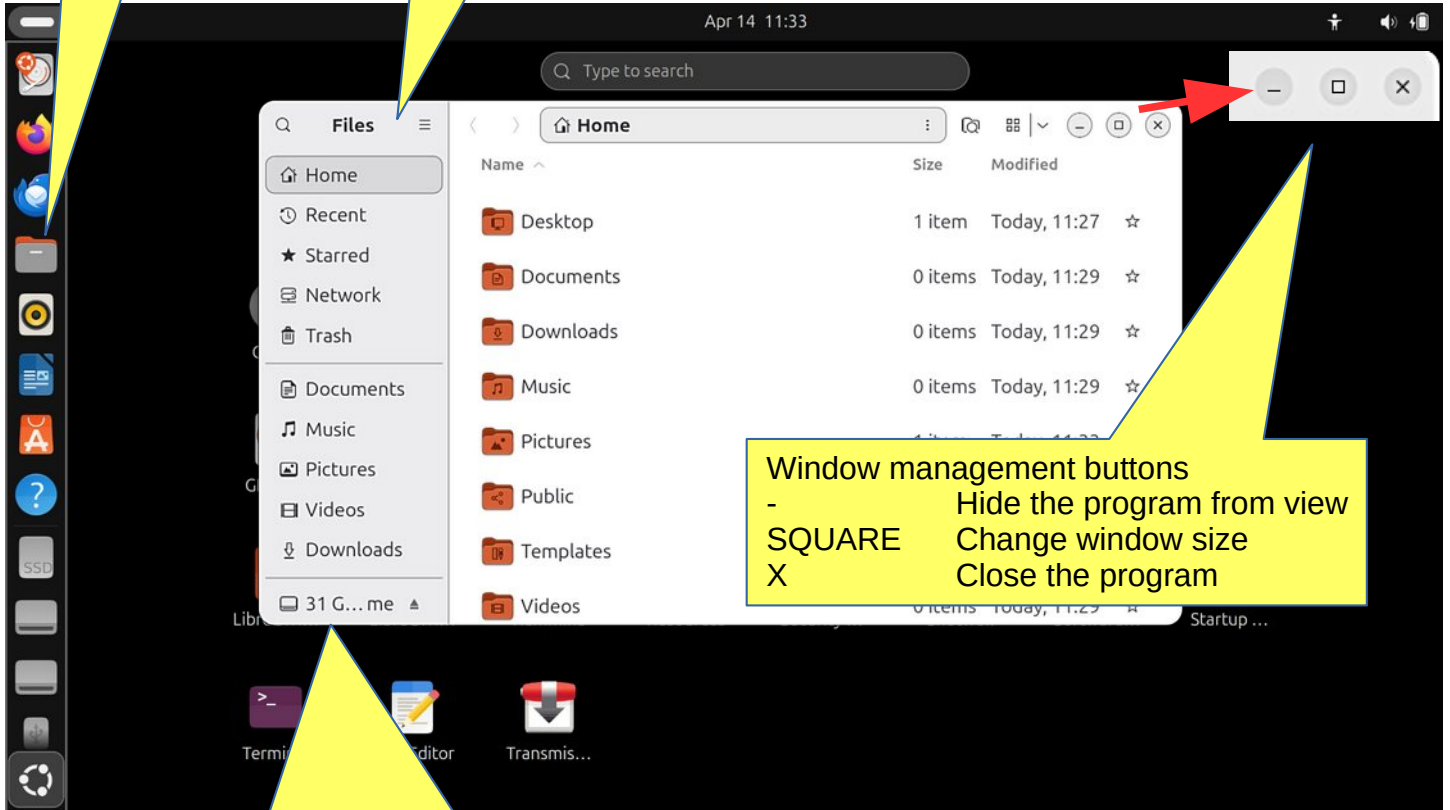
Apr 14 11:33

Type to search

Files

Home

Home

Recent

Starred

Network

Trash

Documents

Music

Pictures

Videos

Downloads

31 G... me

| Name | Size | Modified |
|---|---|---|
| Desktop | 1 item | Today, 11:27 |
| Documents | 0 items | Today, 11:29 |
| Downloads | 0 items | Today, 11:29 |
| Music | 0 items | Today, 11:29 |
| Pictures | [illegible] | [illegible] |
| Public | | |
| Templates | | |
| Videos | 0 items | Today, 11:29 |

Window management buttons
- Hide the program from view
SQUARE Change window size
X Close the program

SSD

Startup ...

Termi

Editor

Transmis...